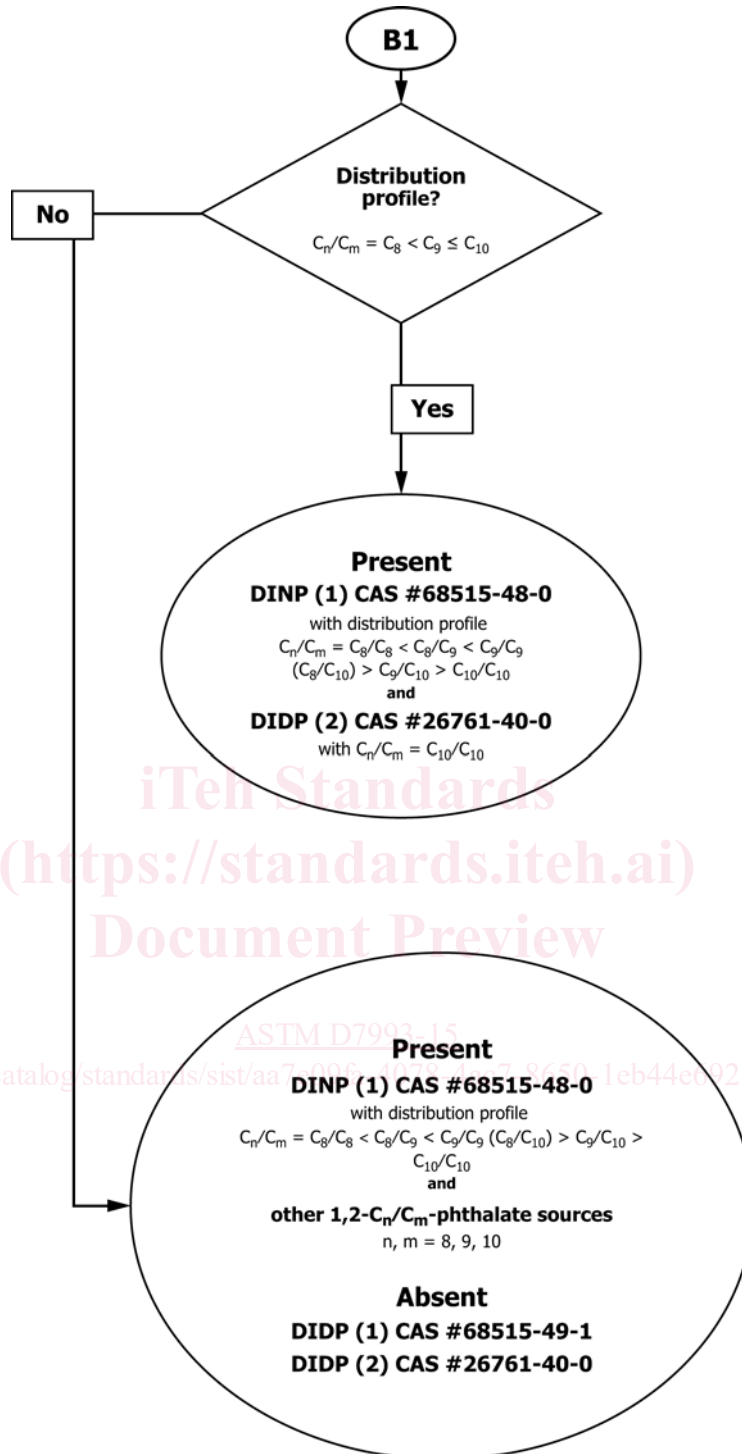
B1

Distribution profile?

$C_n/C_m = C_8 < C_9 \leq C_{10}$

No

Yes

Present
DINP (1) CAS #68515-48-0
with distribution profile
$C_n/C_m = C_8/C_8 < C_8/C_9 < C_9/C_9$ $(C_8/C_{10}) > C_9/C_{10} > C_{10}/C_{10}$
and
DIDP (2) CAS #26761-40-0
with $C_n/C_m = C_{10}/C_{10}$

iTeh Standards
(https://standards.iteh.ai)
Document Preview

ASTM D7993-15

https://standards.iteh.ai/catalog/standards/sist/aa7e096-4078-4ec7-8650-1eb44e692

Present
DINP (1) CAS #68515-48-0
with distribution profile
$C_n/C_m = C_8/C_8 < C_8/C_9 < C_9/C_9$ $(C_8/C_{10}) > C_9/C_{10} > C_{10}/C_{10}$
and
other 1,2-$C_n/C_m$-phthalate sources
n, m = 8, 9, 10

Absent
DIDP (1) CAS #68515-49-1
DIDP (2) CAS #26761-40-0